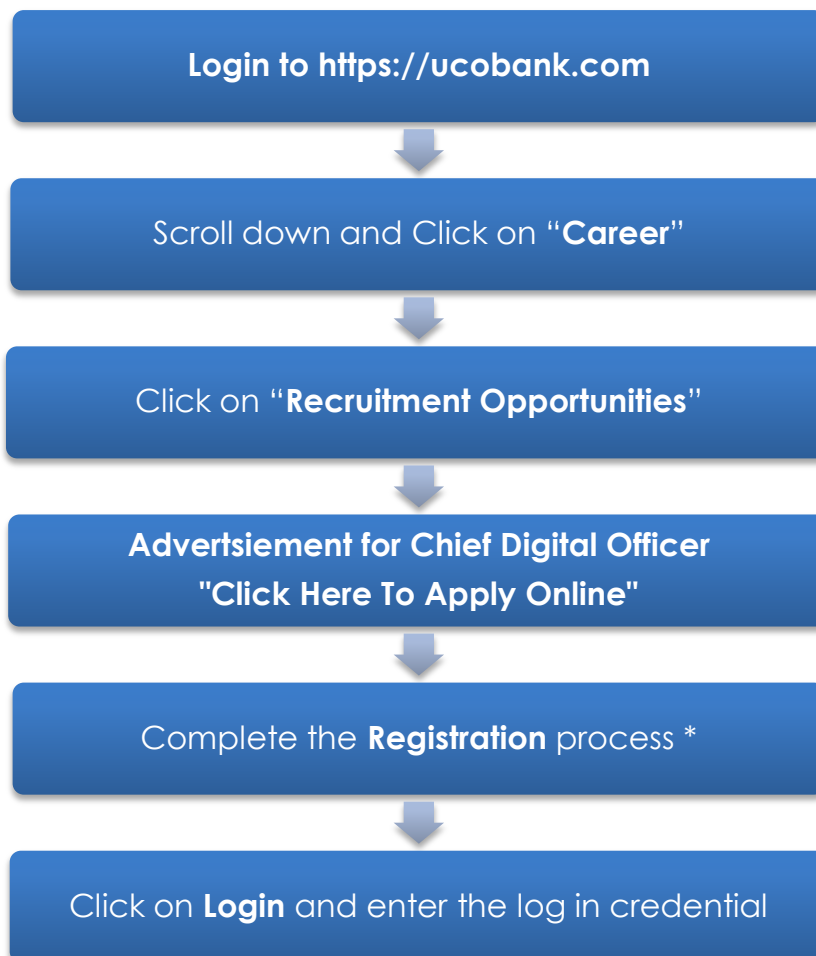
Login to https://ucobank.com

Scroll down and Click on "Career"

Click on "Recruitment Opportunities"

Advertsiement for Chief Digital Officer
"Click Here To Apply Online"

Complete the Registration process *

Click on Login and enter the log in credential